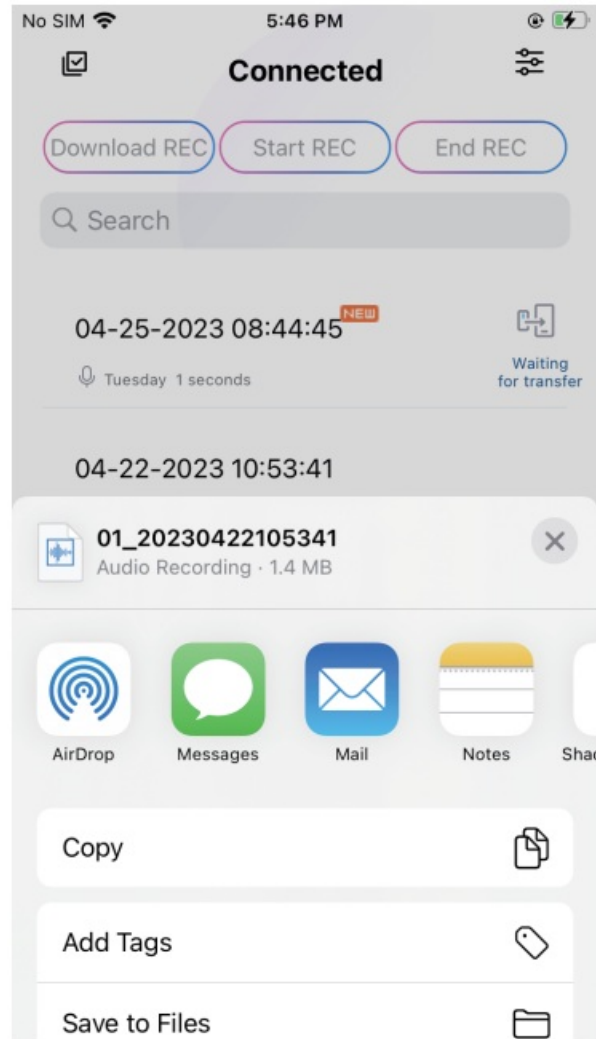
No SIM 5:46 PM

Connected

Download REC
Start REC
End REC

Search

04-25-2023 08:44:45 NEW
Tuesday 1 seconds
Waiting for transfer

04-22-2023 10:53:41

01_20230422105341
Audio Recording · 1.4 MB

AirDrop
Messages
Mail
Notes
Sha

Copy

Add Tags

Save to Files